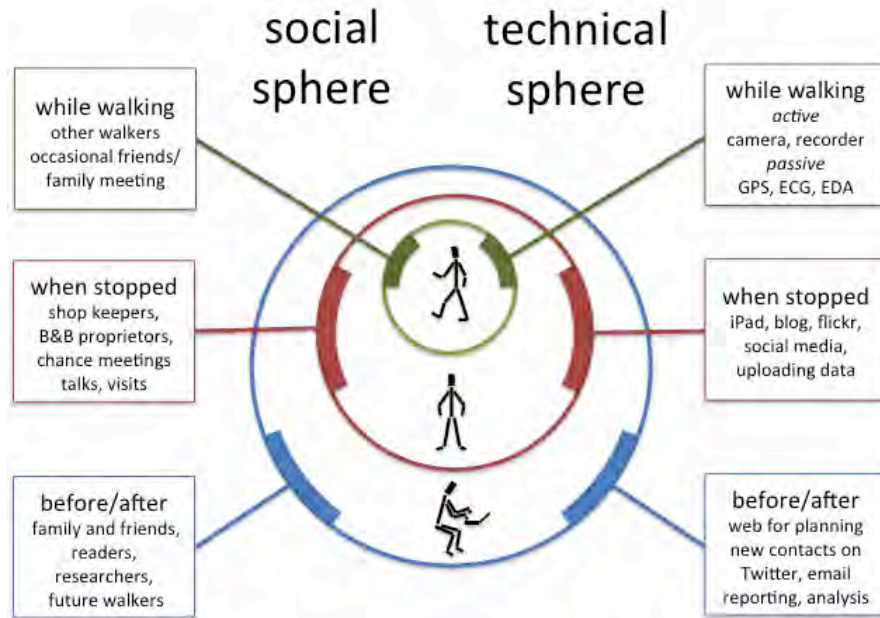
social sphere

technical sphere

while walking
other walkers
occasional friends/ family meeting

while walking
*active*
camera, recorder
*passive*
GPS, ECG, EDA

when stopped
shop keepers, B&B proprietors, chance meetings talks, visits

when stopped
iPad, blog, flickr, social media, uploading data

before/after
family and friends, readers, researchers, future walkers

before/after
web for planning new contacts on Twitter, email reporting, analysis